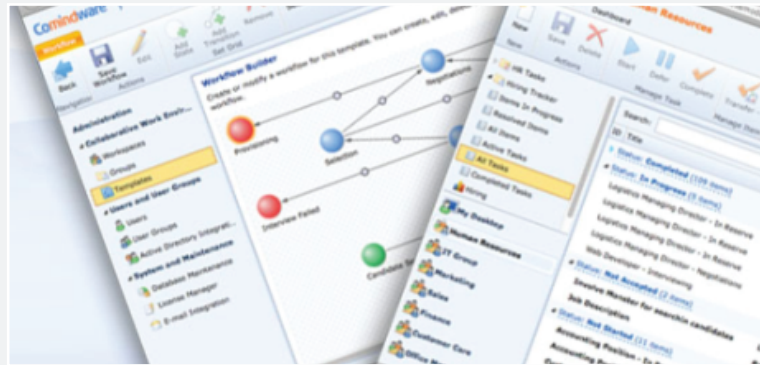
Comindware

Workflow

Back

Save Workflow

Edit

Add State

Add Transition

Remove

Set Grid

Navigation

Actions

Administration

Collaborative Work Envir...

Workspaces

Groups

Templates

Users and User Groups

Users

User Groups

Active Directory Integrat...

System and Maintenance

Database Manager

License Manager

E-mail Integration

Workflow Builder

Create or modify a workflow for this template. You can create, edit, dele... workflow.

Provisioning

Selection

Negotiations

Interview Failed

Candidate S...

Dashboard

Human Resources

New

Save

Delete

Start

Defer

Complete

Transfer

New

Actions

Manage Task

Manage Stat...

HR Tasks

Hiring Tracker

Items In Progress

Resolved Items

All Items

Active Tasks

All Tasks

Completed Tasks

Hiring

My Desktop

Human Resources

IT Group

Marketing

Sales

Finance

Customer Care

Office M...

Search:

Title

Status: Completed (109 items)

Status: In Progress (5 items)

Logistics Managing Director - In Reserve

Logistics Managing Director - In Reserve

Logistics Managing Director - In Reserve

Web Developer - Interviewing

Logistics Managing Director - Negotiations

Status: Not Accepted (2 items)

Involve Manager for searchin candidates

Job Description

Status: Not Started (11 items)

Accounting Position - In ...

Accounting Position - ...